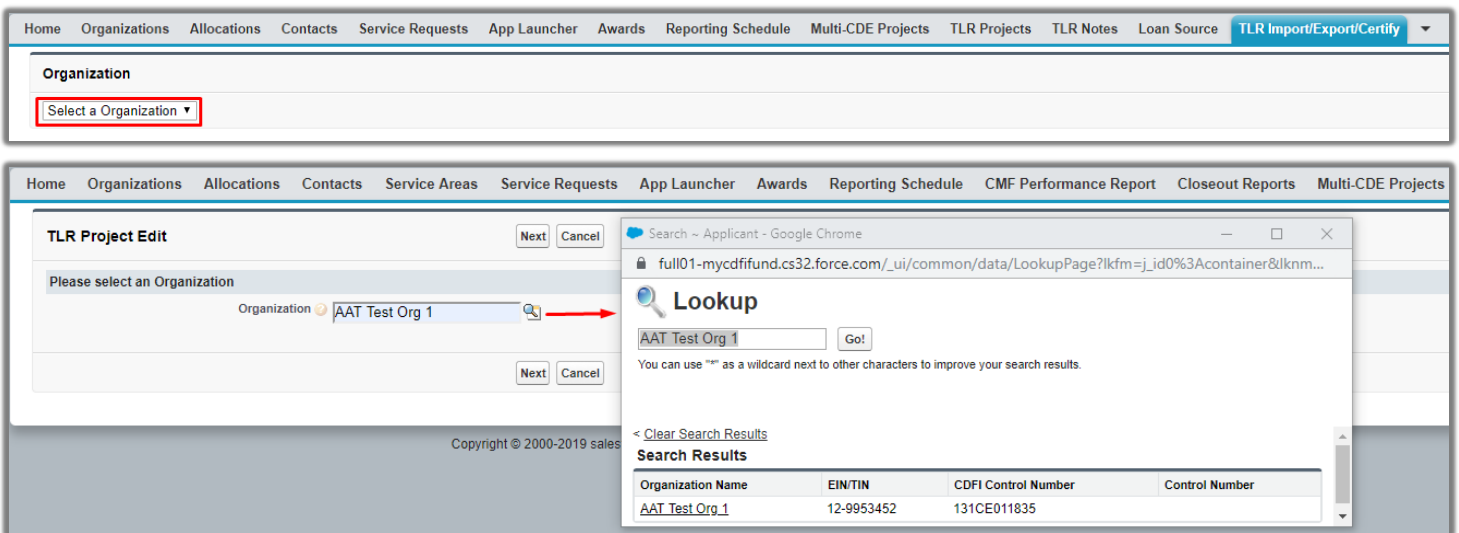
Home Organizations Allocations Contacts Service Requests App Launcher Awards Reporting Schedule Multi-CDE Projects TLR Projects TLR Notes Loan Source TLR Import/Export/Certify

Organization

Select a Organization

Home Organizations Allocations Contacts Service Areas Service Requests App Launcher Awards Reporting Schedule CMF Performance Report Closeout Reports Multi-CDE Projects

TLR Project Edit

Next Cancel

Please select an Organization

Organization AAT Test Org 1

Next Cancel

Copyright © 2000-2019 sales

Search ~ Applicant - Google Chrome

full01-mycdfifund.cs32.force.com/_ui/common/data/LookupPage?lkfm=j_id0%3Acontainer&lknm...

Lookup

AAT Test Org 1 Go!

You can use "*" as a wildcard next to other characters to improve your search results.

< Clear Search Results

Search Results

| Organization Name | EIN/TIN | CDFI Control Number | Control Number |
|---|---|---|---|
| AAT Test Org 1 | 12-9953452 | 131CE011835 | |